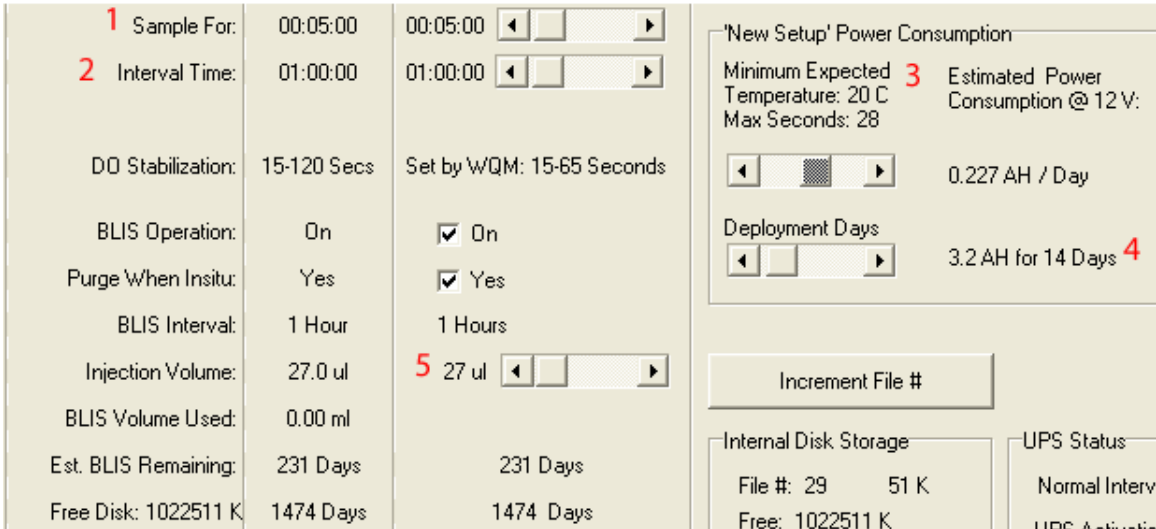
| | | |
|---|---|---|
| 1 Sample For: | 00:05:00 | 00:05:00 |
| 2 Interval Time: | 01:00:00 | 01:00:00 |
| DO Stabilization: | 15-120 Secs | Set by WQM: 15-65 Seconds |
| BLIS Operation: | On | On |
| Purge When Insitu: | Yes | Yes |
| BLIS Interval: | 1 Hour | 1 Hours |
| Injection Volume: | 27.0 ul | 5 27 ul |
| BLIS Volume Used: | 0.00 ml | |
| Est. BLIS Remaining: | 231 Days | 231 Days |
| Free Disk: 1022511 K | 1474 Days | 1474 Days |

'New Setup' Power Consumption

Minimum Expected Temperature: 20 C Max Seconds: 28 3

Estimated Power Consumption @ 12 V:

0.227 AH / Day

Deployment Days

3.2 AH for 14 Days 4

Increment File #

Internal Disk Storage

File #: 29 51 K

Free: 1022511 K

UPS Status

Normal Interv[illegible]

UPS Activati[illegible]